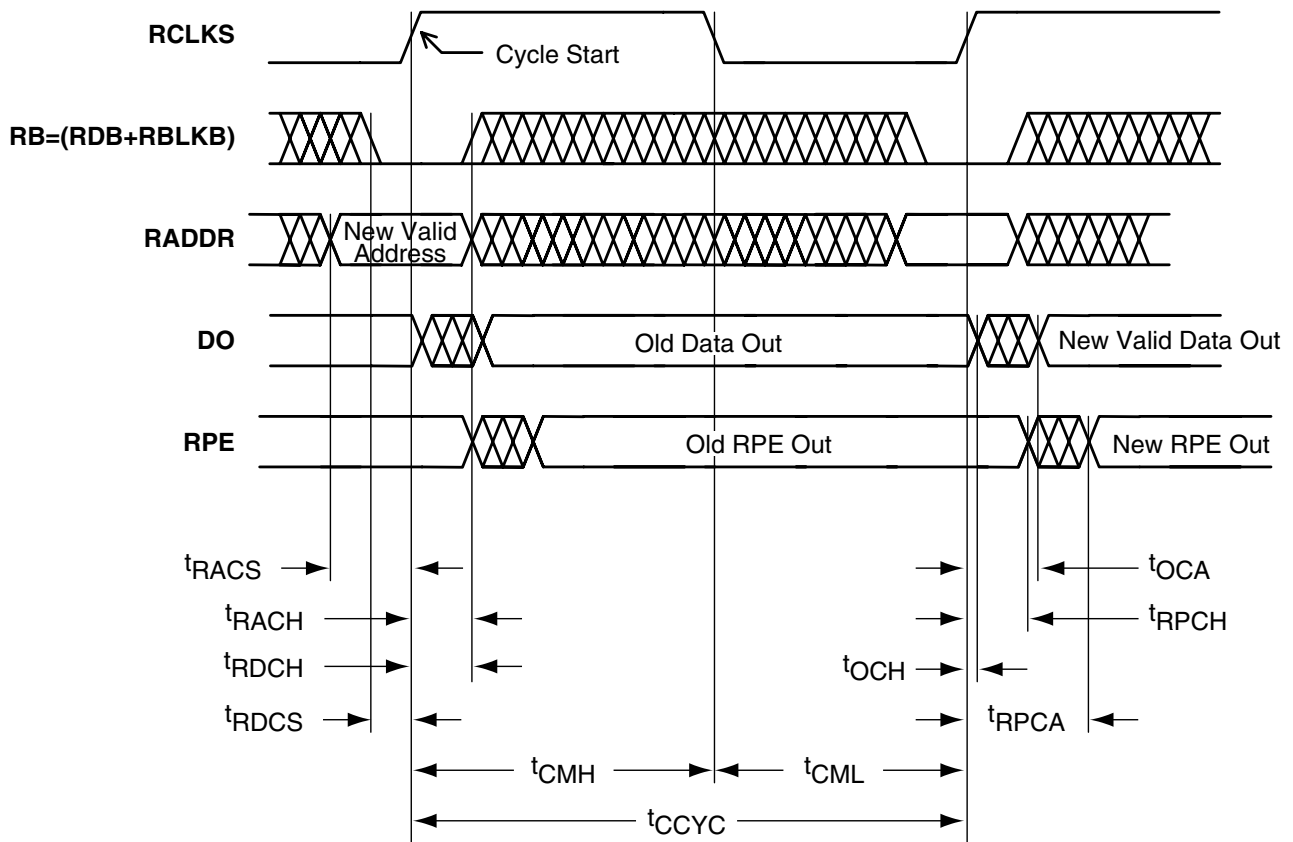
RCLKS
Cycle Start
RB=(RDB+RBLKB)
RADDR
New Valid Address
DO
Old Data Out
New Valid Data Out
RPE
Old RPE Out
New RPE Out
$t_{RACS}$
$t_{OCA}$
$t_{RACH}$
$t_{RPCH}$
$t_{RDCH}$
$t_{OCH}$
$t_{RDCS}$
$t_{RPCA}$
$t_{CMH}$
$t_{CML}$
$t_{CCYC}$